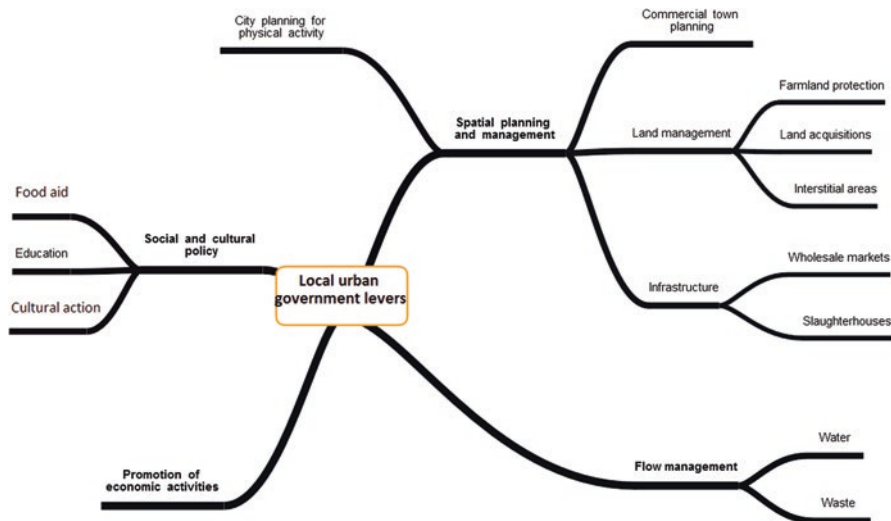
City planning for physical activity

Commercial town planning

Farmland protection

Spatial planning and management

Land management

Land acquisitions

Interstitial areas

Food aid

Social and cultural policy

Education

Local urban government levers

Wholesale markets

Infrastructure

Cultural action

Slaughterhouses

Water

Flow management

Promotion of economic activities

Waste